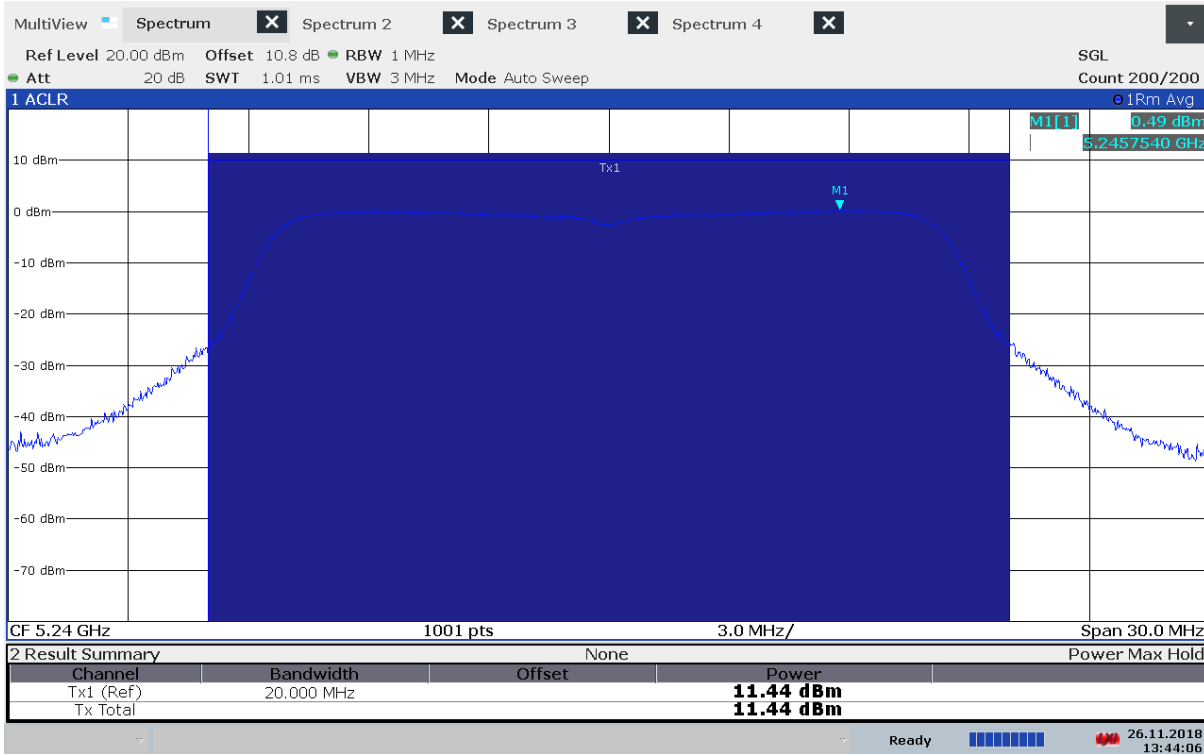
MultiView Spectrum Spectrum 2 Spectrum 3 Spectrum 4

Ref Level 20.00 dBm Offset 10.8 dB RBW 1 MHz SGL
Att 20 dB SWT 1.01 ms VBW 3 MHz Mode Auto Sweep Count 200/200

1 ACLR 1Rm Avg

M1[1] 0.49 dBm
5.2457540 GHz

10 dBm
0 dBm
-10 dBm
-20 dBm
-30 dBm
-40 dBm
-50 dBm
-60 dBm
-70 dBm

Tx1
M1

CF 5.24 GHz 1001 pts 3.0 MHz/ Span 30.0 MHz

2 Result Summary None Power Max Hold

| Channel | Bandwidth | Offset | Power |
|---|---|---|---|
| Tx1 (Ref) | 20.000 MHz | | 11.44 dBm |
| Tx Total | | | 11.44 dBm |

Ready 26.11.2018 13:44:06